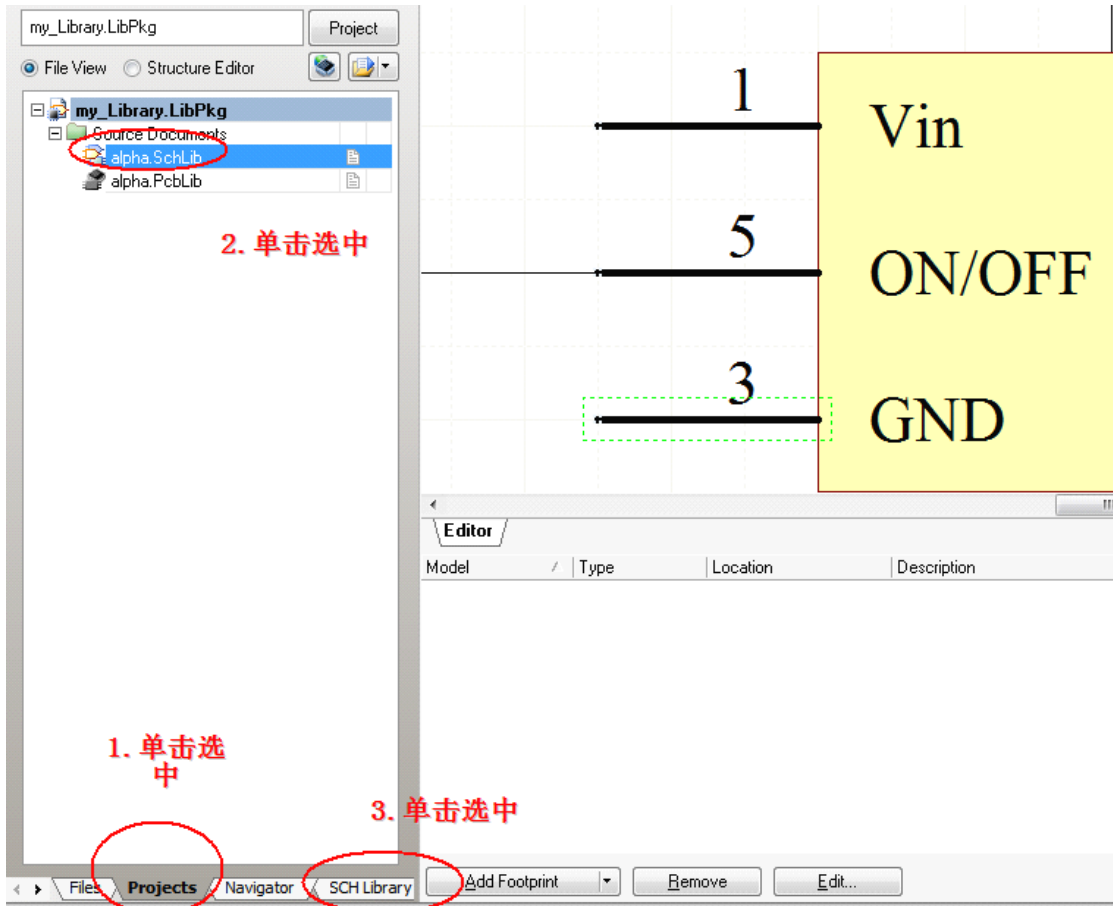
my_Library.LibPkg
Project
File View
Structure Editor
my_Library.LibPkg
Source Documents
alpha.SchLib
alpha.PcbLib

2. 单击选中

1
Vin
5
ON/OFF
3
GND

Editor

| Model | Type | Location | Description |
|---|---|---|---|

1. 单击选中

3. 单击选中

Files
Projects
Navigator
SCH Library

Add Footprint
Remove
Edit...